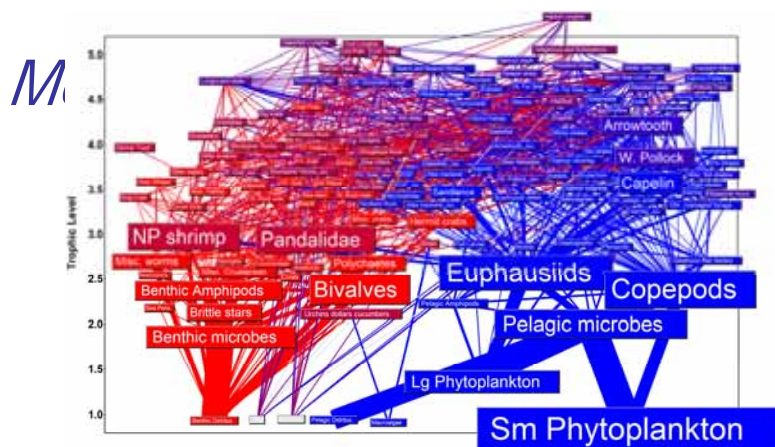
Mc

Trophic Level

5.0
4.5
4.0
3.5
3.0
2.5
2.0
1.5
1.0

Arrowtooth
W. Pollock
Capelin
NP shrimp
Pandalidae
Hermit crabs
Misc. worms
Polychaetes
Benthic Amphipods
Bivalves
Brittle stars
Urchins dollars cucumbers
Benthic microbes
Euphausiids
Copepods
Pelagic Amphipods
Pelagic microbes
Lg Phytoplankton
Sm Phytoplankton
Benthic Detritus
Pelagic Detritus
Macrovegae